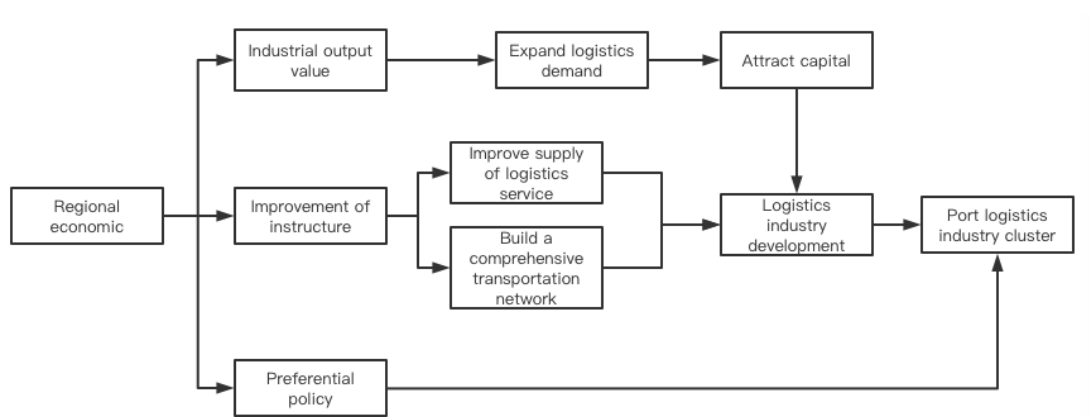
Industrial output value

Expand logistics demand

Attract capital

Improve supply of logistics service

Regional economic

Improvement of instructure

Logistics industry development

Port logistics industry cluster

Build a comprehensive transportation network

Preferential policy